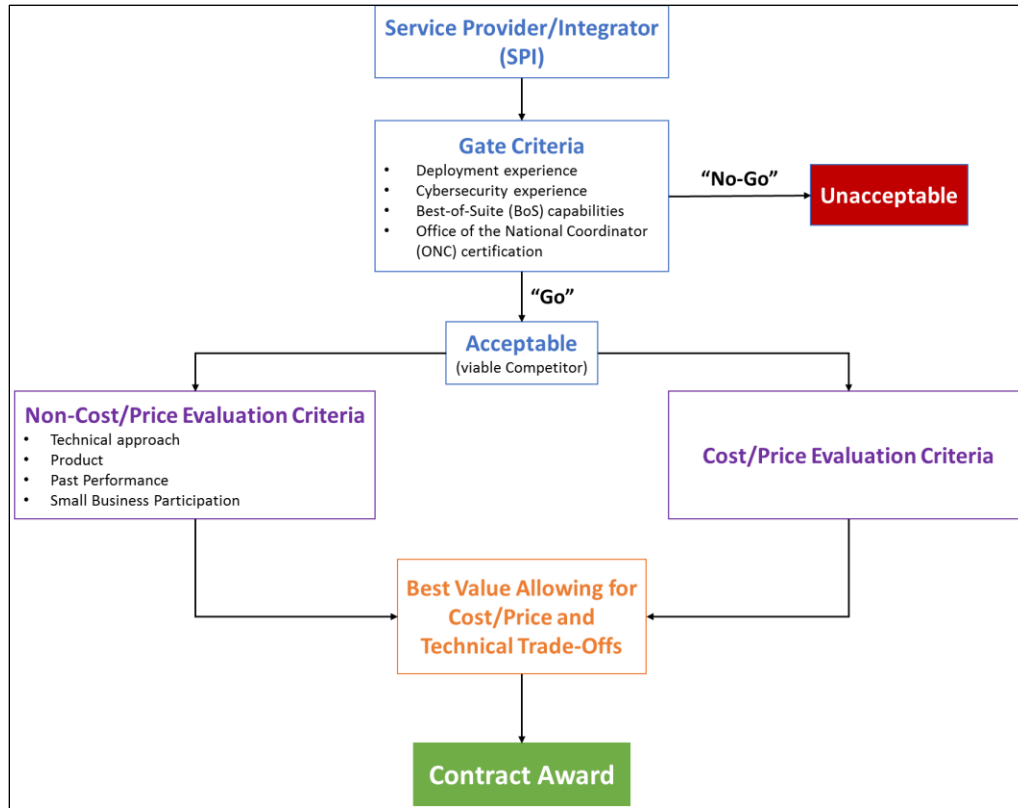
Service Provider/Integrator (SPI)

Gate Criteria
- Deployment experience
- Cybersecurity experience
- Best-of-Suite (BoS) capabilities
- Office of the National Coordinator (ONC) certification

"No-Go"

Unacceptable

"Go"

Acceptable
(viable Competitor)

Non-Cost/Price Evaluation Criteria
- Technical approach
- Product
- Past Performance
- Small Business Participation

Cost/Price Evaluation Criteria

Best Value Allowing for Cost/Price and Technical Trade-Offs

Contract Award